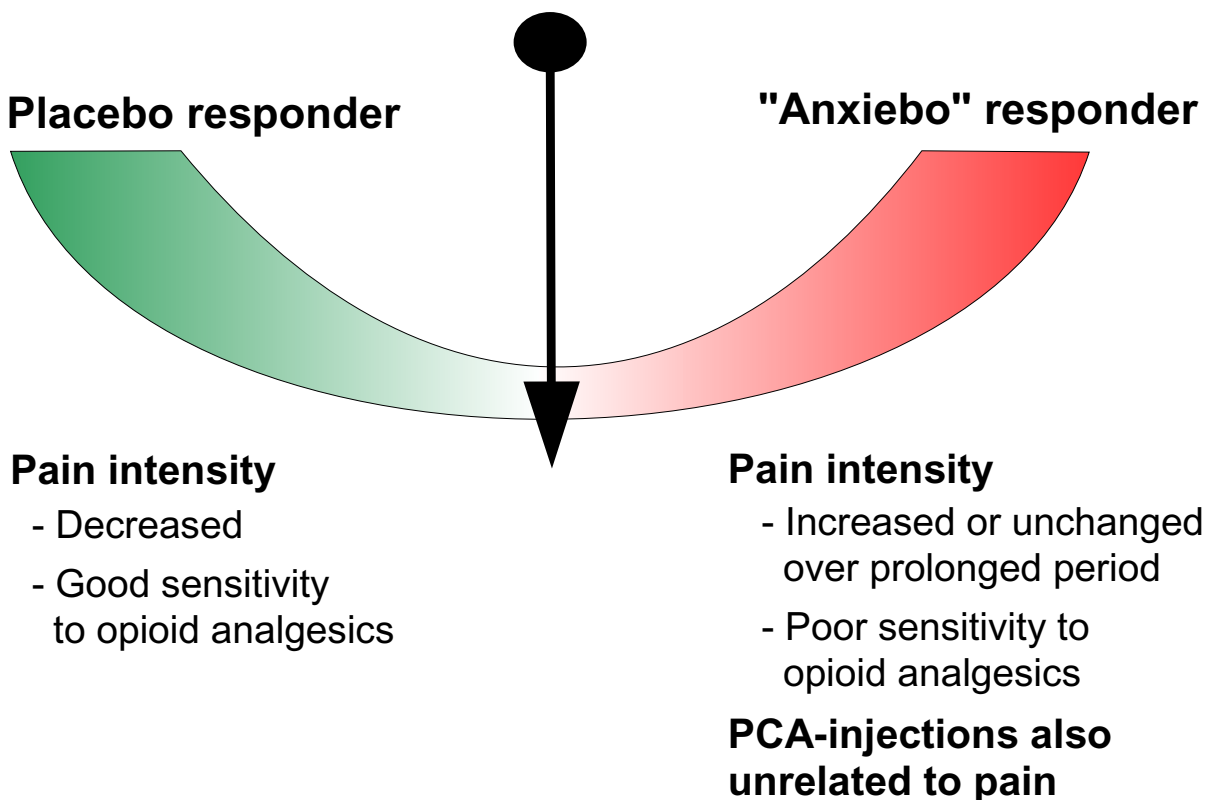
Placebo responder

"Anxiebo" responder

Pain intensity

- Decreased

- Good sensitivity to opioid analgesics

Pain intensity

- Increased or unchanged over prolonged period

- Poor sensitivity to opioid analgesics

PCA-injections also unrelated to pain